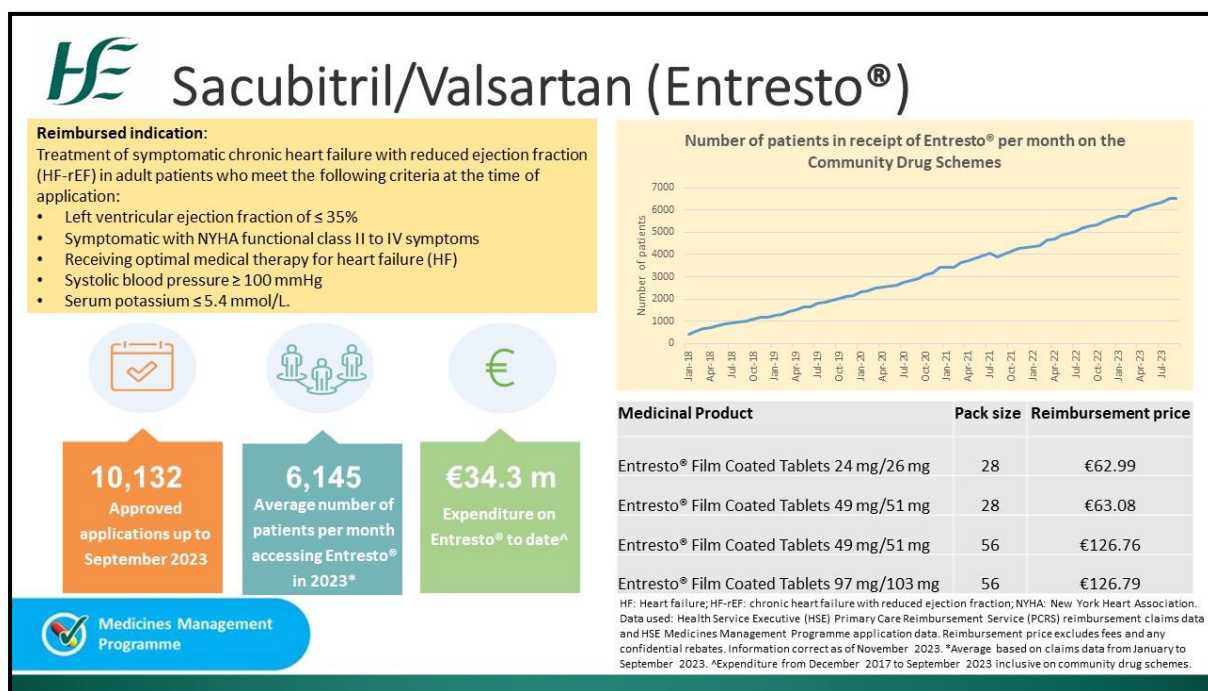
HSE Sacubitril/Valsartan (Entresto®)

**Reimbursed indication**:
Treatment of symptomatic chronic heart failure with reduced ejection fraction (HF-rEF) in adult patients who meet the following criteria at the time of application:
• Left ventricular ejection fraction of ≤ 35%
• Symptomatic with NYHA functional class II to IV symptoms
• Receiving optimal medical therapy for heart failure (HF)
• Systolic blood pressure ≥ 100 mmHg
• Serum potassium ≤ 5.4 mmol/L.

Number of patients in receipt of Entresto® per month on the Community Drug Schemes

Number of patients

7000
6000
5000
4000
3000
2000
1000
0

Jan-18 Apr-18 Jul-18 Oct-18 Jan-19 Apr-19 Jul-19 Oct-19 Jan-20 Apr-20 Jul-20 Oct-20 Jan-21 Apr-21 Jul-21 Oct-21 Jan-22 Apr-22 Jul-22 Oct-22 Jan-23 Apr-23 Jul-23

€

10,132
Approved applications up to September 2023

6,145
Average number of patients per month accessing Entresto® in 2023*

€34.3 m
Expenditure on Entresto® to date^

| Medicinal Product | Pack size | Reimbursement price |
|---|---|---|
| Entresto® Film Coated Tablets 24 mg/26 mg | 28 | €62.99 |
| Entresto® Film Coated Tablets 49 mg/51 mg | 28 | €63.08 |
| Entresto® Film Coated Tablets 49 mg/51 mg | 56 | €126.76 |
| Entresto® Film Coated Tablets 97 mg/103 mg | 56 | €126.79 |

Medicines Management Programme

HF: Heart failure; HF-rEF: chronic heart failure with reduced ejection fraction; NYHA: New York Heart Association. Data used: Health Service Executive (HSE) Primary Care Reimbursement Service (PCRS) reimbursement claims data and HSE Medicines Management Programme application data. Reimbursement price excludes fees and any confidential rebates. Information correct as of November 2023. *Average based on claims data from January to September 2023. ^Expenditure from December 2017 to September 2023 inclusive on community drug schemes.